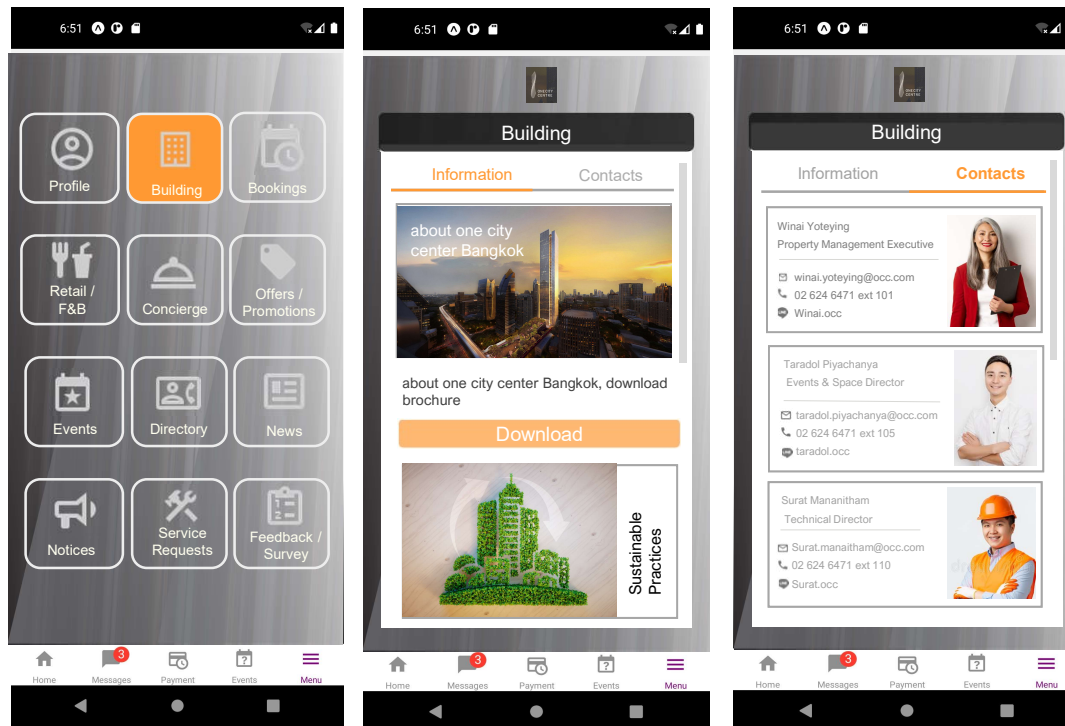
6:51

Profile
Building
Bookings
Retail / F&B
Concierge
Offers / Promotions
Events
Directory
News
Notices
Service Requests
Feedback / Survey

Home
3
Messages
Payment
Events
Menu

6:51

Building

Information
Contacts

about one city center Bangkok

about one city center Bangkok, download brochure

Download

Sustainable Practices

Home
3
Messages
Payment
Events
Menu

6:51

Building

Information
Contacts

Winai Yoteying
Property Management Executive
winai.yoteying@occ.com
02 624 6471 ext 101
Winai.occ

Taradol Piyachanya
Events & Space Director
taradol.piyachanya@occ.com
02 624 6471 ext 105
taradol.occ

Surat Mananitham
Technical Director
Surat.manaitham@occ.com
02 624 6471 ext 110
Surat.occ

Home
3
Messages
Payment
Events
Menu